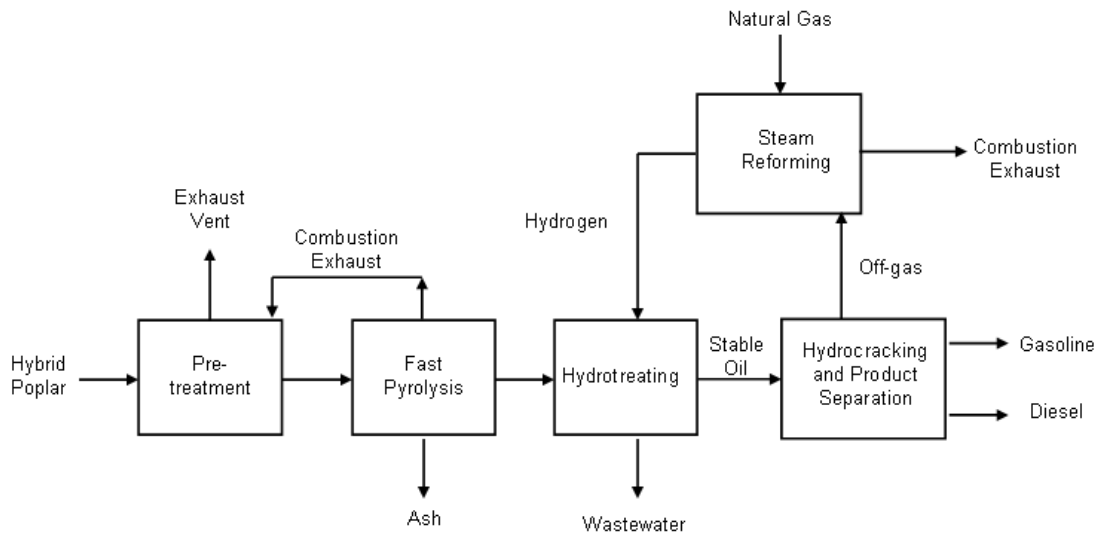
Natural Gas

Steam Reforming

Combustion Exhaust

Exhaust Vent

Combustion Exhaust

Hydrogen

Off-gas

Hybrid Poplar

Pretreatment

Fast Pyrolysis

Hydrotreating

Stable Oil

Hydrocracking and Product Separation

Gasoline

Diesel

Ash

Wastewater